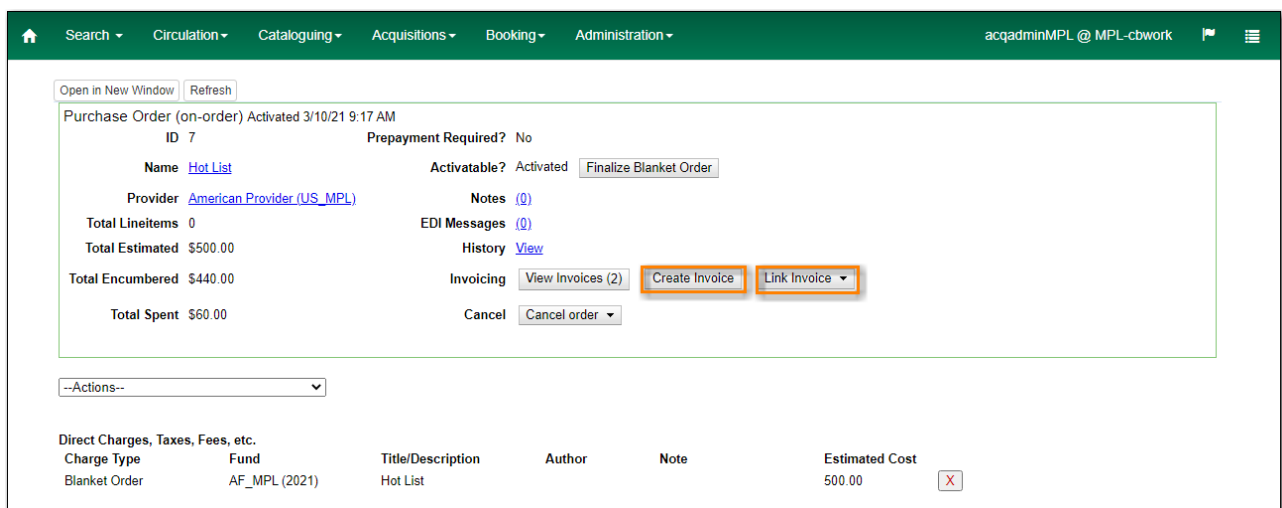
Search ▾ Circulation ▾ Cataloguing ▾ Acquisitions ▾ Booking ▾ Administration ▾ acqadminMPL @ MPL-cbwork

Open in New Window Refresh

Purchase Order (on-order) Activated 3/10/21 9:17 AM

| | | | |
|---|---|---|---|
| ID | 7 | Prepayment Required? | No |
| Name | Hot List | Activatable? | Activated Finalize Blanket Order |
| Provider | American Provider (US_MPL) | Notes | (0) |
| Total Lineitems | 0 | EDI Messages | (0) |
| Total Estimated | $500.00 | History | View |
| Total Encumbered | $440.00 | Invoicing | View Invoices (2) Create Invoice Link Invoice ▾ |
| Total Spent | $60.00 | Cancel | Cancel order ▾ |

--Actions--

Direct Charges, Taxes, Fees, etc.

| Charge Type | Fund | Title/Description | Author | Note | Estimated Cost | |
|---|---|---|---|---|---|---|
| Blanket Order | AF_MPL (2021) | Hot List | | | 500.00 | X |